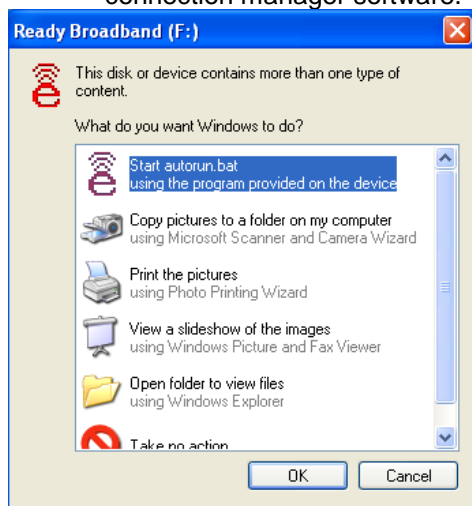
connection manager software.

Ready Broadband (F:)

This disk or device contains more than one type of content.

What do you want Windows to do?

Start autorun.bat
using the program provided on the device

Copy pictures to a folder on my computer
using Microsoft Scanner and Camera Wizard

Print the pictures
using Photo Printing Wizard

View a slideshow of the images
using Windows Picture and Fax Viewer

Open folder to view files
using Windows Explorer

Take no action

OK Cancel